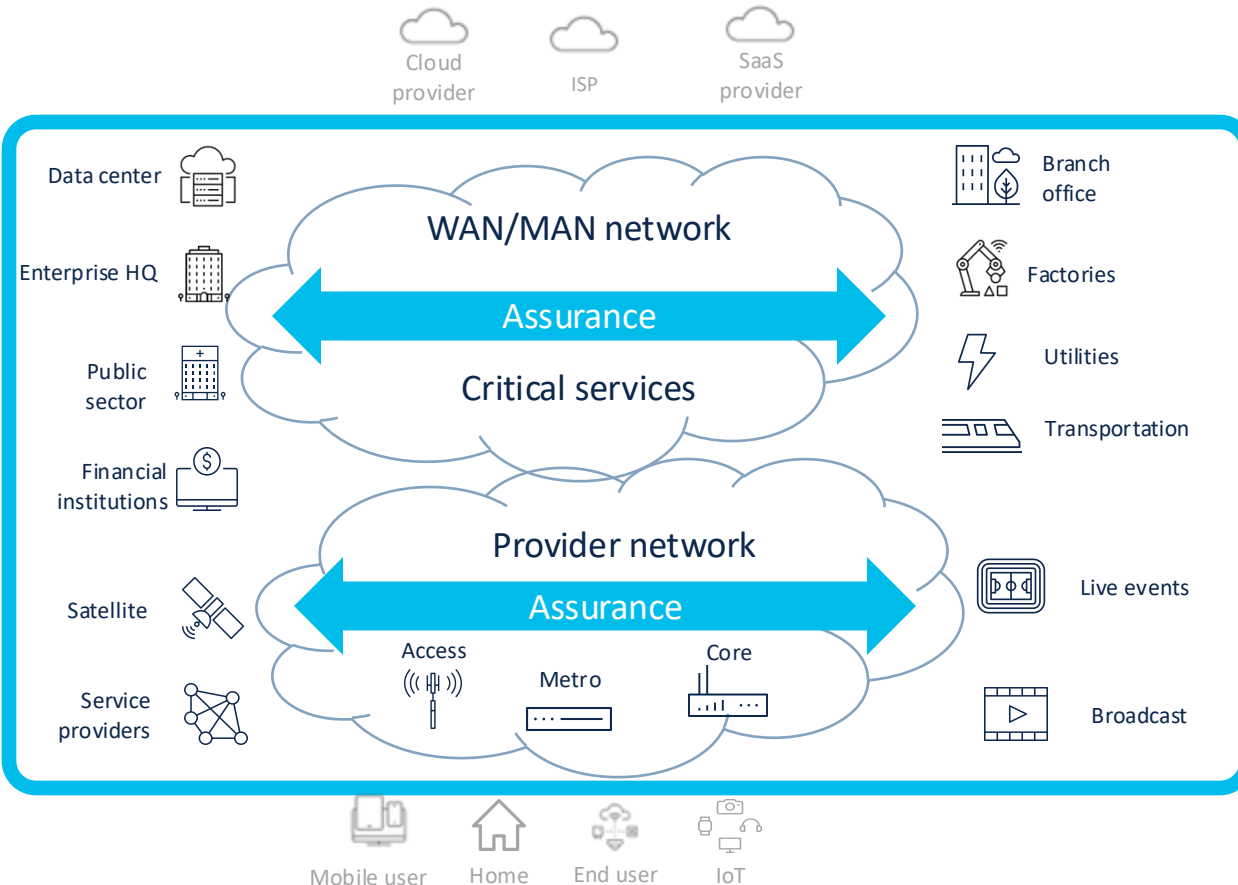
Cloud provider

ISP

SaaS provider

Data center

Enterprise HQ

Public sector

Financial institutions

Satellite

Service providers

WAN/MAN network

Assurance

Critical services

Provider network

Assurance

Access

Metro

Core

Branch office

Factories

Utilities

Transportation

Live events

Broadcast

Mobile user

Home

End user

IoT